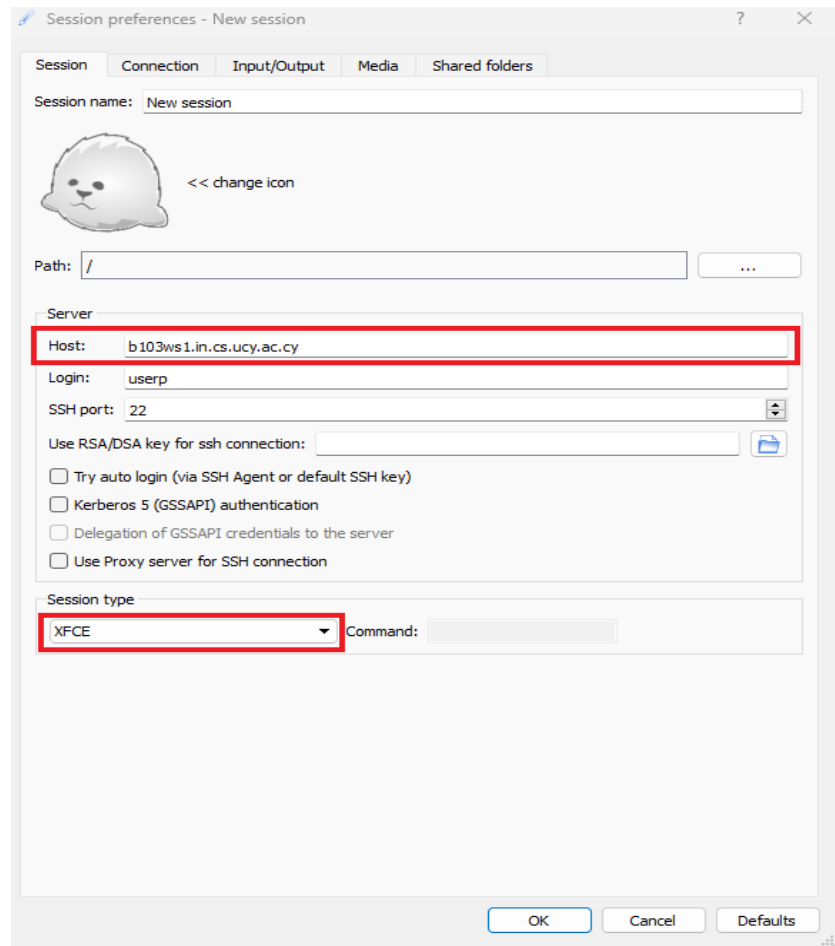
Session preferences - New session ? ✕

Session | Connection | Input/Output | Media | Shared folders

Session name: New session

<< change icon

Path: /

...

Server

Host: b103ws1.in.cs.ucy.ac.cy

Login: userp

SSH port: 22

Use RSA/DSA key for ssh connection:

Try auto login (via SSH Agent or default SSH key)

Kerberos 5 (GSSAPI) authentication

Delegation of GSSAPI credentials to the server

Use Proxy server for SSH connection

Session type

XFCE

Command:

OK | Cancel | Defaults